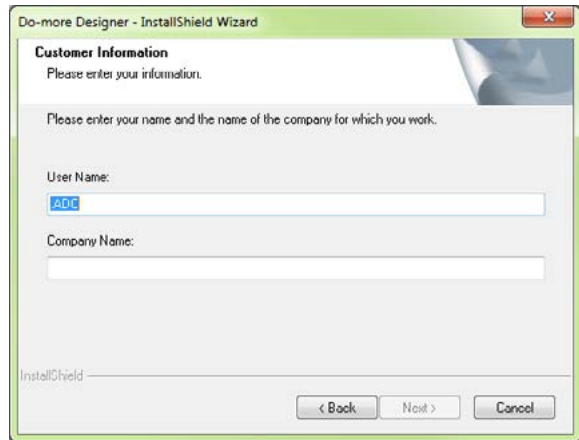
Do-more Designer - InstallShield Wizard

Customer Information
Please enter your information.

Please enter your name and the name of the company for which you work.

User Name:
ADC

Company Name:

InstallShield

< Back
Next >
Cancel